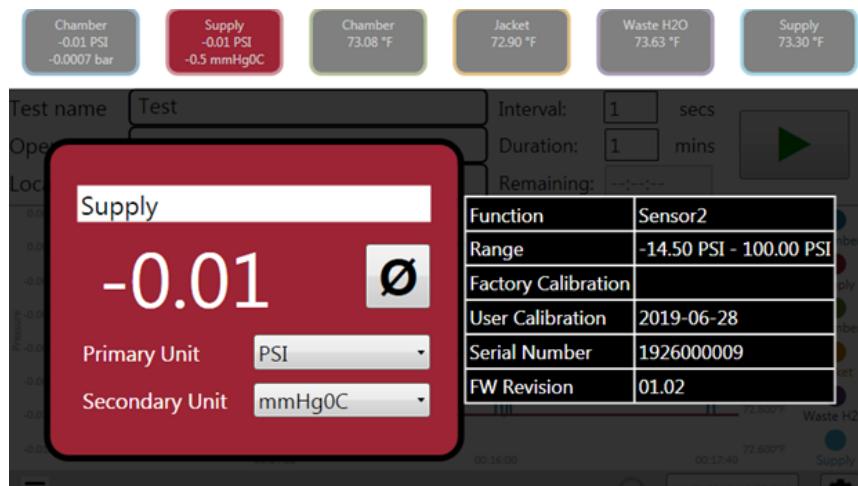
Chamber
-0.01 PSI
-0.0007 bar

Supply
-0.01 PSI
-0.5 mmHg0C

Chamber
73.08 °F

Jacket
72.90 °F

Waste H2O
73.63 °F

Supply
73.30 °F

Test name Test

Ope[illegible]

Loc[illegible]

Interval: 1 secs

Duration: 1 mins

Remaining: --:--:--

Supply

-0.01

Ø

Primary Unit PSI

Secondary Unit mmHg0C

| Function | Sensor2 |
|---|---|
| Range | -14.50 PSI - 100.00 PSI |
| Factory Calibration | |
| User Calibration | 2019-06-28 |
| Serial Number | 1926000009 |
| FW Revision | 01.02 |

72.600°F
72.600°F
00:16:00
00:17:40
Waste H2
Supply